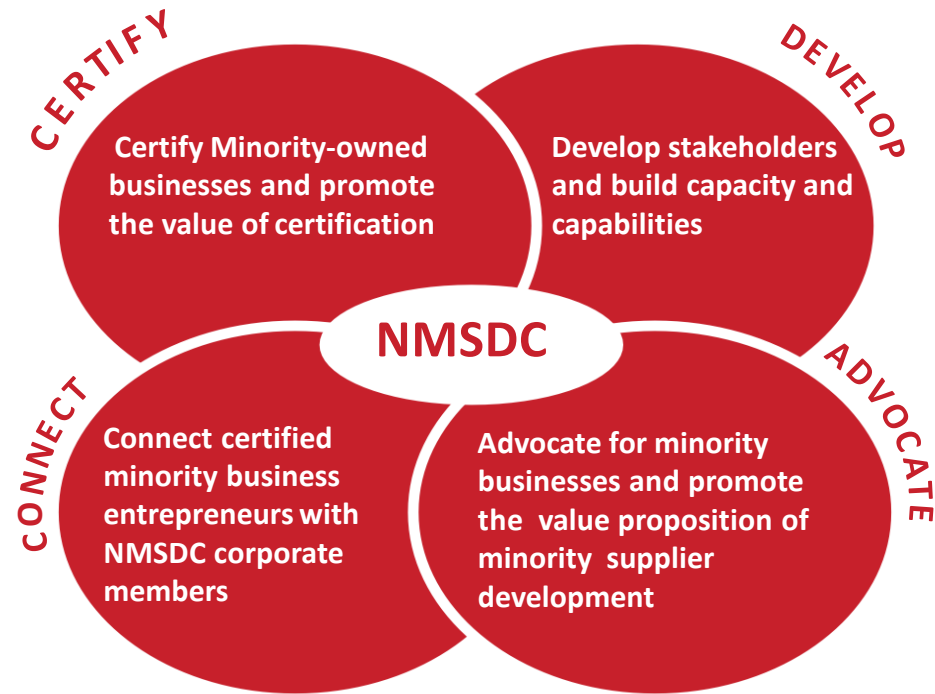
CERTIFY

Certify Minority-owned businesses and promote the value of certification

DEVELOP

Develop stakeholders and build capacity and capabilities

NMSDC

CONNECT

Connect certified minority business entrepreneurs with NMSDC corporate members

ADVOCATE

Advocate for minority businesses and promote the value proposition of minority supplier development